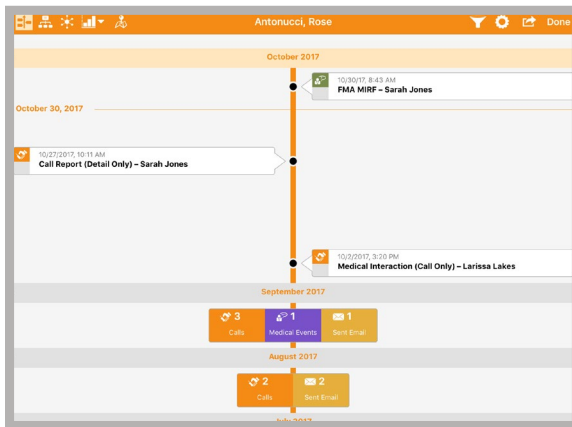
Antonucci, Rose

Done

October 2017

10/30/17, 8:43 AM
FMA MIRF – Sarah Jones

October 30, 2017

10/27/2017, 10:11 AM
Call Report (Detail Only) – Sarah Jones

10/3/2017, 3:20 PM
Medical Interaction (Call Only) – Larissa Lakes

September 2017

3
Calls

1
Medical Events

1
Sent Email

August 2017

2
Calls

2
Sent Email

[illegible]